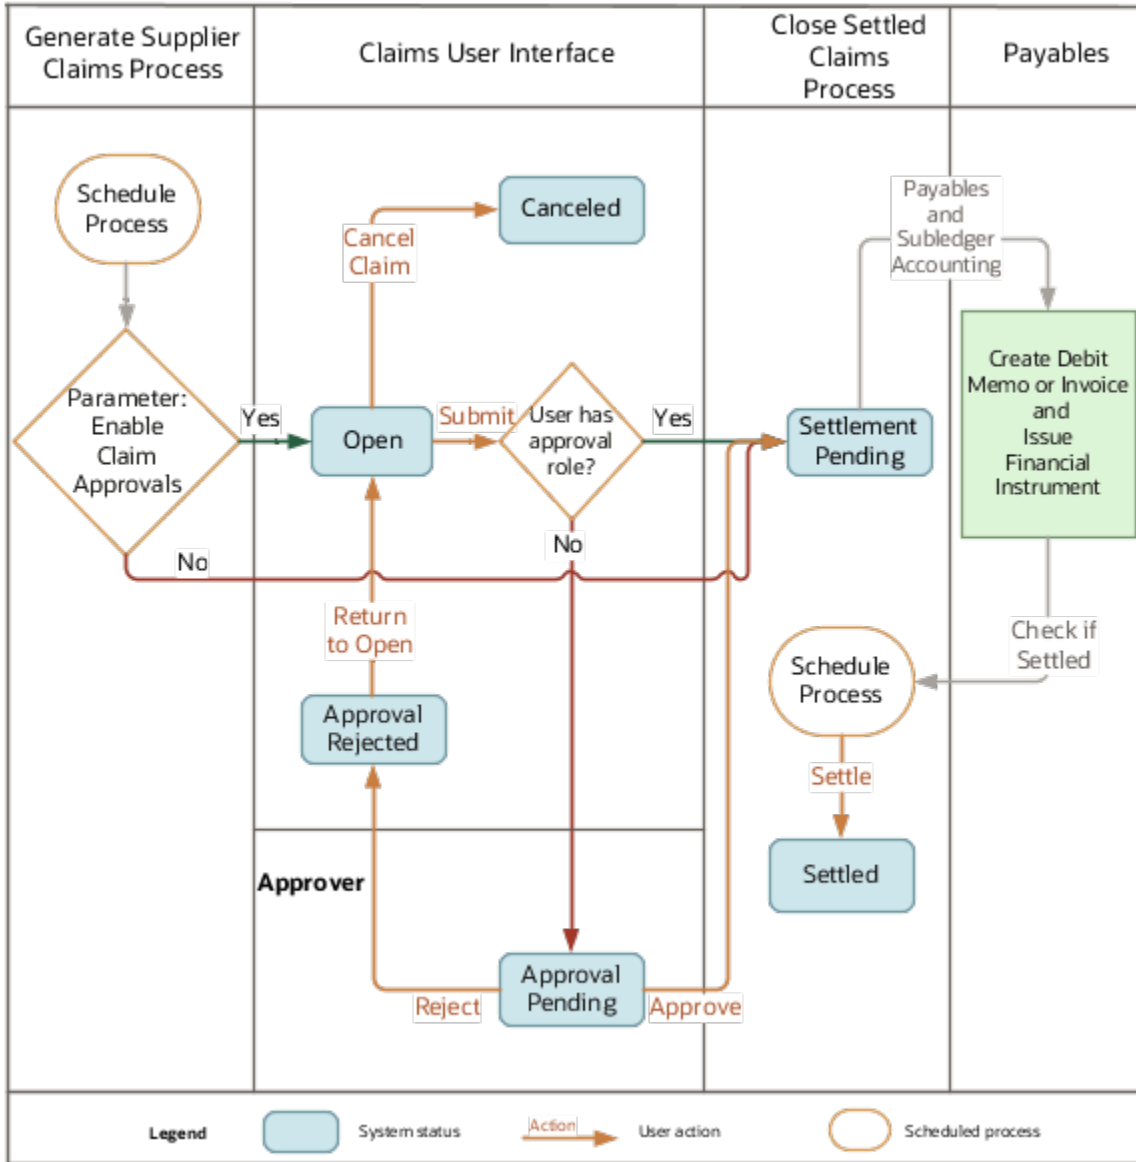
| Generate Supplier Claims Process | Claims User Interface | Close Settled Claims Process | Payables |
|---|---|---|---|

Schedule Process

Parameter: Enable Claim Approvals

Yes

No

Open

Cancel Claim

Canceled

Submit

User has approval role?

Yes

No

Return to Open

Approval Rejected

Approver

Reject

Approval Pending

Approve

Settlement Pending

Payables and Subledger Accounting

Create Debit Memo or Invoice and Issue Financial Instrument

Check if Settled

Schedule Process

Settle

Settled

Legend

System status

Action

User action

Scheduled process